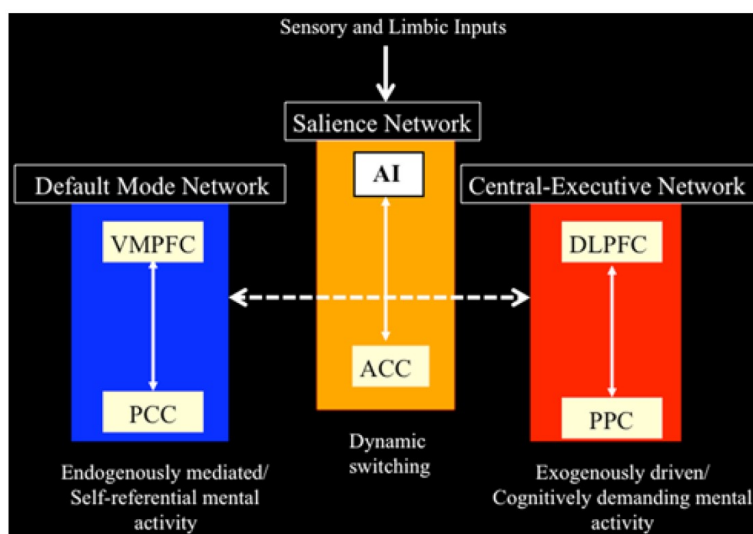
Sensory and Limbic Inputs

Salience Network

AI

ACC

Dynamic switching

Default Mode Network

VMPFC

PCC

Endogenously mediated/ Self-referential mental activity

Central-Executive Network

DLPFC

PPC

Exogenously driven/ Cognitively demanding mental activity